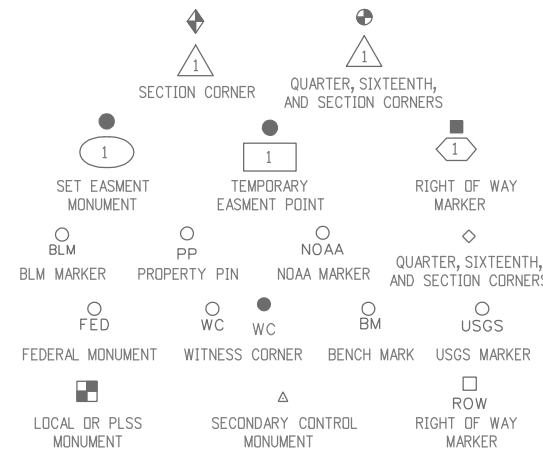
1
SECTION CORNER

1
QUARTER, SIXTEENTH, AND SECTION CORNERS

1
SET EASMENT MONUMENT

1
TEMPORARY EASMENT POINT

1
RIGHT OF WAY MARKER

BLM
BLM MARKER

PP
PROPERTY PIN

NOAA
NOAA MARKER

QUARTER, SIXTEENTH, AND SECTION CORNERS

FED
FEDERAL MONUMENT

WC WC
WITNESS CORNER

BM
BENCH MARK

USGS
USGS MARKER

LOCAL OR PLSS MONUMENT

SECONDARY CONTROL MONUMENT

ROW
RIGHT OF WAY MARKER